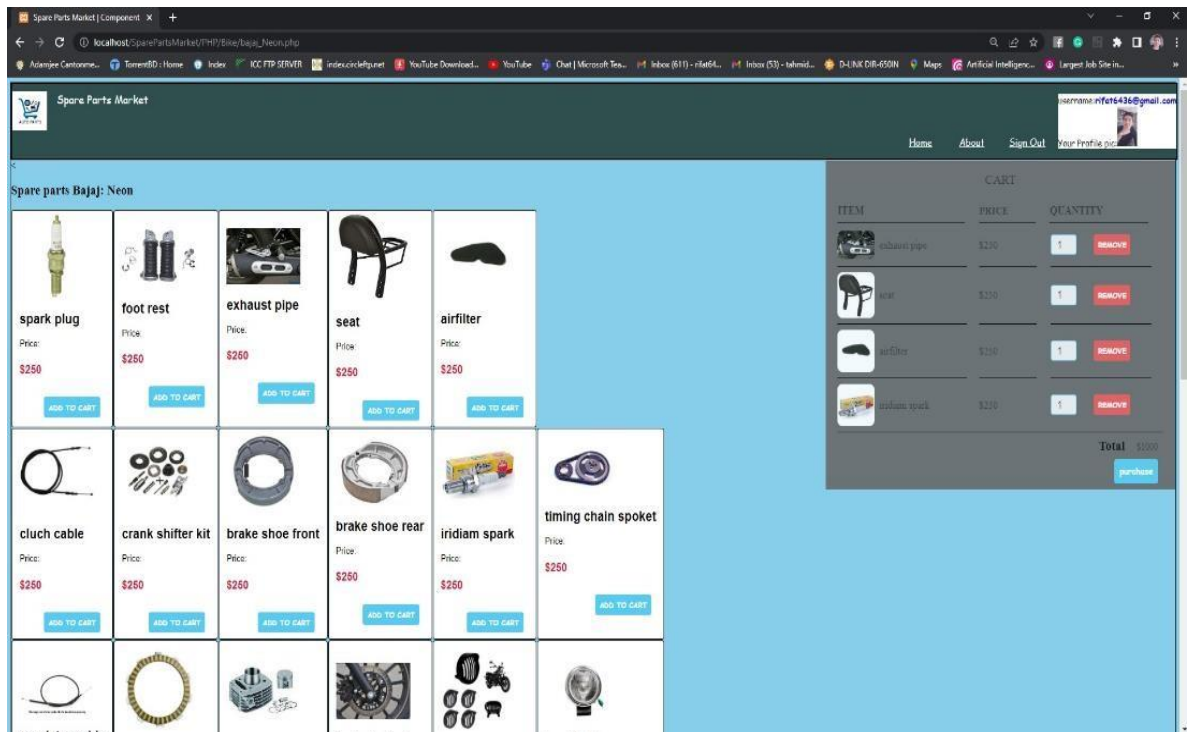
Spare Parts Market | Component ×  +

localhost/SparePartsMarket/PHP/Bike/bajaj_Neon.php

Adamjee Cantonme... TorrentBD : Home Index ICC FTP SERVER index.circleftp.net YouTube Download... YouTube Chat | Microsoft Tea... Inbox (611) - rifat64... Inbox (53) - tahmid... D-LINK DIR-650IN Maps Artificial Intelligenc... Largest Job Site in...

Spare Parts Market

username: rifat6436@gmail.com

Home About Sign Out Your Profile pic:

<

Spare parts Bajaj: Neon

spark plug
Price:
$250
ADD TO CART

foot rest
Price:
$250
ADD TO CART

exhaust pipe
Price:
$250
ADD TO CART

seat
Price:
$250
ADD TO CART

airfilter
Price:
$250
ADD TO CART

cluch cable
Price:
$250
ADD TO CART

crank shifter kit
Price:
$250
ADD TO CART

brake shoe front
Price:
$250
ADD TO CART

brake shoe rear
Price:
$250
ADD TO CART

iridiam spark
Price:
$250
ADD TO CART

timing chain spoket
Price:
$250
ADD TO CART

CART

| ITEM | PRICE | QUANTITY | |
|---|---|---|---|
| exhaust pipe | $250 | 1 | REMOVE |
| seat | $250 | 1 | REMOVE |
| airfilter | $250 | 1 | REMOVE |
| iridiam spark | $250 | 1 | REMOVE |

Total $1000

purchase